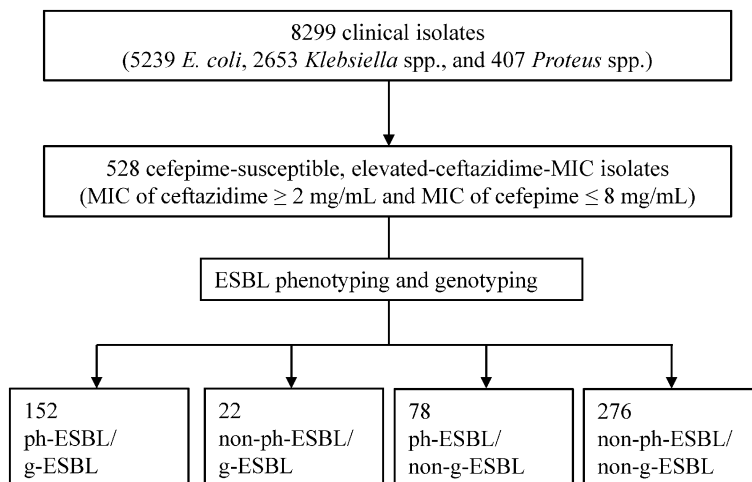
8299 clinical isolates
(5239 E. coli, 2653 Klebsiella spp., and 407 Proteus spp.)

528 cefepime-susceptible, elevated-ceftazidime-MIC isolates
(MIC of ceftazidime $\geq$ 2 mg/mL and MIC of cefepime $\leq$ 8 mg/mL)

ESBL phenotyping and genotyping

152
ph-ESBL/
g-ESBL

22
non-ph-ESBL/
g-ESBL

78
ph-ESBL/
non-g-ESBL

276
non-ph-ESBL/
non-g-ESBL